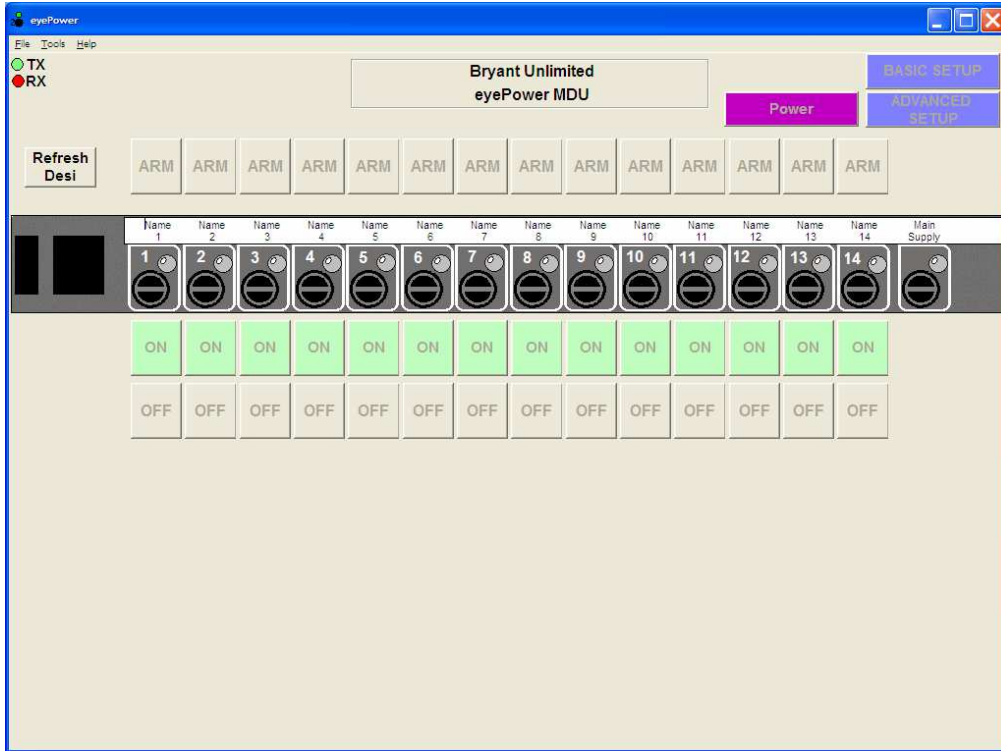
eyePower

File Tools Help

TX
RX

Bryant Unlimited
eyePower MDU

BASIC SETUP

Power

ADVANCED SETUP

Refresh Desi

| ARM | ARM | ARM | ARM | ARM | ARM | ARM | ARM | ARM | ARM | ARM | ARM | ARM | ARM |

| Name 1 | Name 2 | Name 3 | Name 4 | Name 5 | Name 6 | Name 7 | Name 8 | Name 9 | Name 10 | Name 11 | Name 12 | Name 13 | Name 14 | Main Supply |
|---|---|---|---|---|---|---|---|---|---|---|---|---|---|---|
| 1 | 2 | 3 | 4 | 5 | 6 | 7 | 8 | 9 | 10 | 11 | 12 | 13 | 14 | |

| ON | ON | ON | ON | ON | ON | ON | ON | ON | ON | ON | ON | ON | ON |

| OFF | OFF | OFF | OFF | OFF | OFF | OFF | OFF | OFF | OFF | OFF | OFF | OFF | OFF |